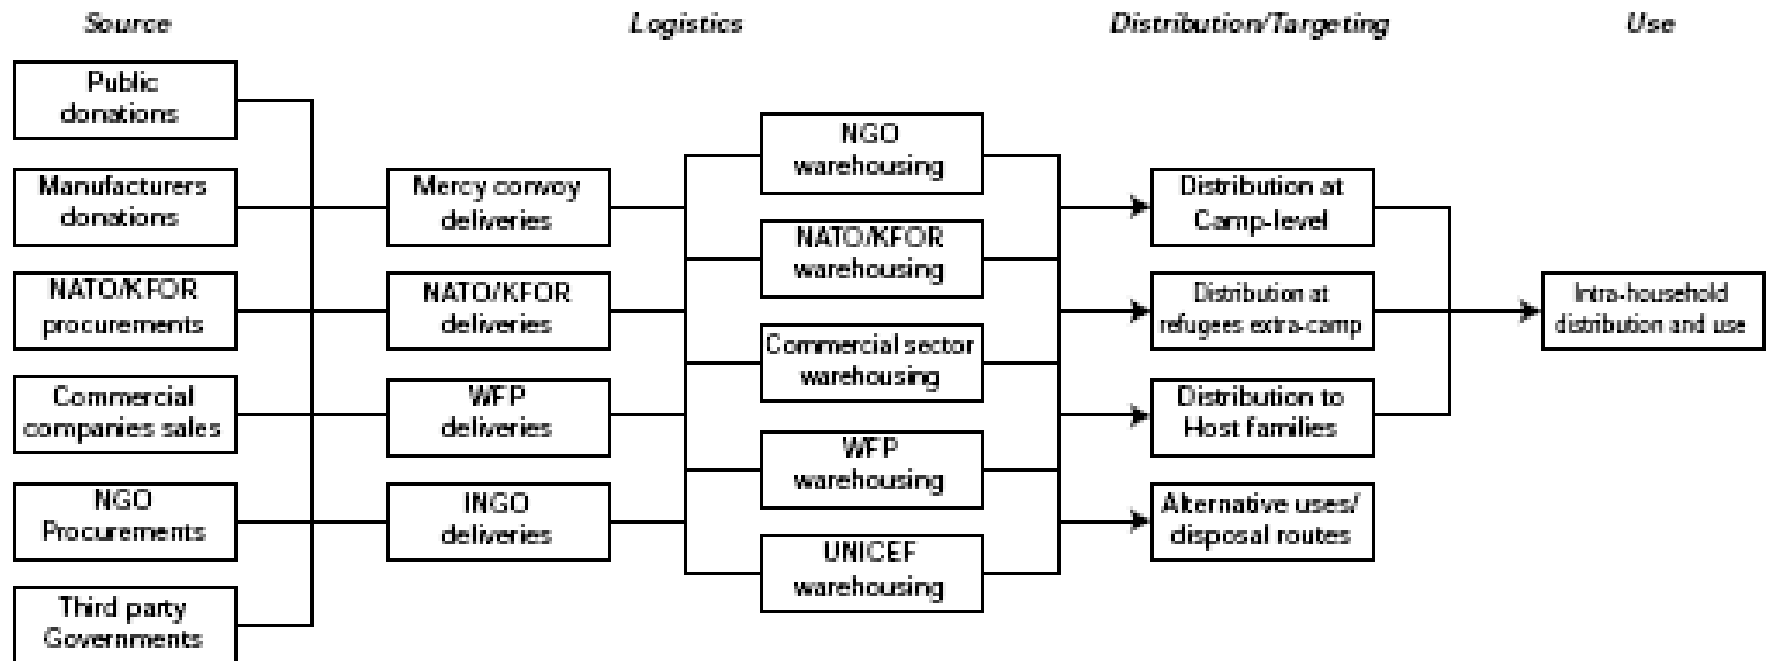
Source

Logistics

Distribution/Targeting

Use

Public donations

Manufacturers donations

NATO/KFOR procurements

Commercial companies sales

NGO Procurements

Third party Governments

Mercy convoy deliveries

NATO/KFOR deliveries

WFP deliveries

INGO deliveries

NGO warehousing

NATO/KFOR warehousing

Commercial sector warehousing

WFP warehousing

UNICEF warehousing

Distribution at Camp-level

Distribution at refugees extra-camp

Distribution to Host families

Alternative uses/ disposal routes

Intra-household distribution and use